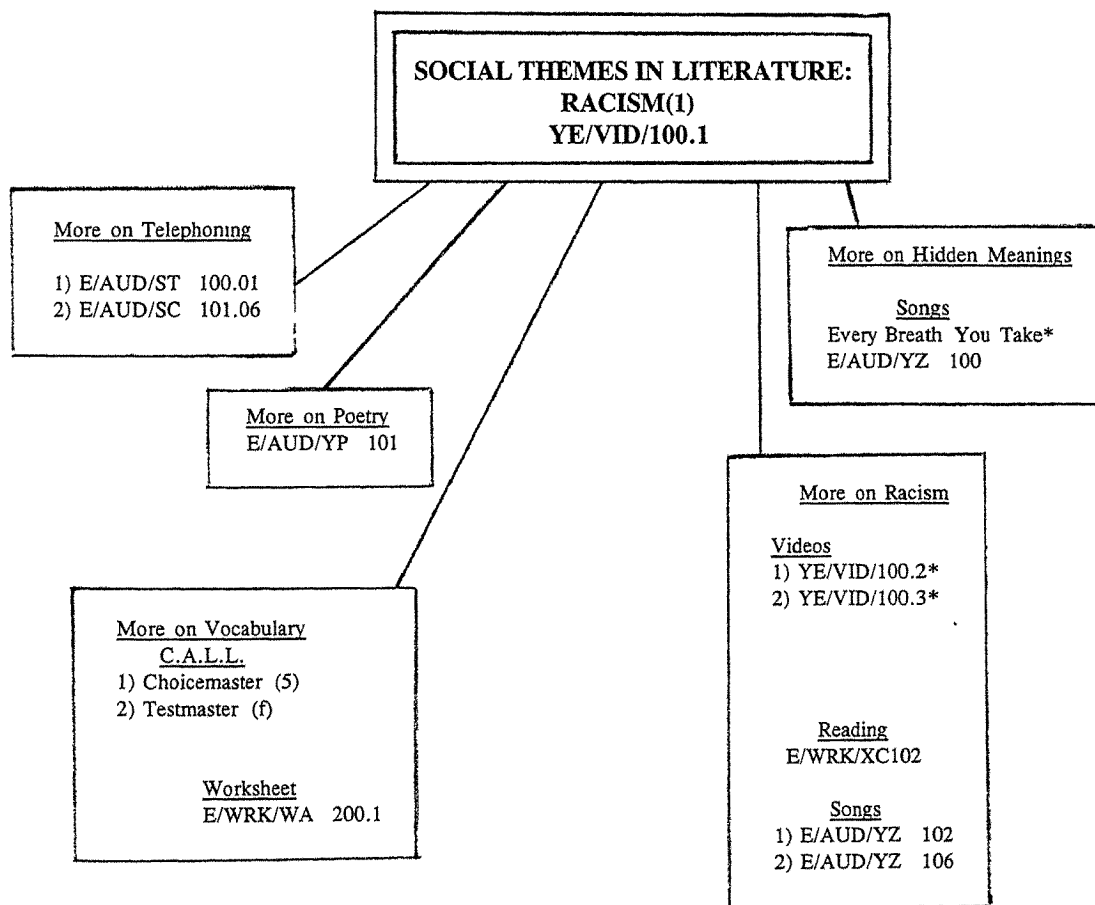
SOCIAL THEMES IN LITERATURE:
RACISM(1)
YE/VID/100.1

More on Telephoning

1) E/AUD/ST 100.01
2) E/AUD/SC 101.06

More on Poetry
E/AUD/YP 101

More on Vocabulary
C.A.L.L.
1) Choicemaster (5)
2) Testmaster (f)

Worksheet
E/WRK/WA 200.1

More on Hidden Meanings

Songs
Every Breath You Take*
E/AUD/YZ 100

More on Racism

Videos
1) YE/VID/100.2*
2) YE/VID/100.3*

Reading
E/WRK/XC102

Songs
1) E/AUD/YZ 102
2) E/AUD/YZ 106